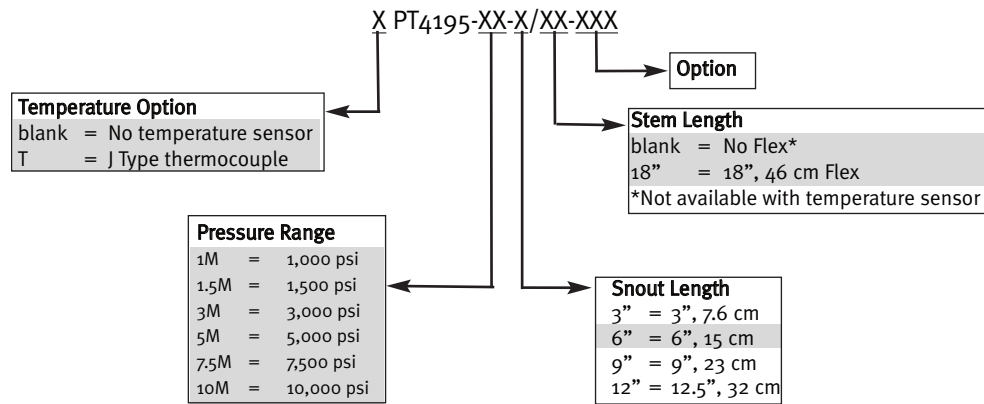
X PT4195-XX-X/XX-XXX

Option

Temperature Option
blank = No temperature sensor
T = J Type thermocouple

Stem Length
blank = No Flex*
18" = 18", 46 cm Flex
*Not available with temperature sensor

Pressure Range

| | | |
|---|---|---|
| 1M | = | 1,000 psi |
| 1.5M | = | 1,500 psi |
| 3M | = | 3,000 psi |
| 5M | = | 5,000 psi |
| 7.5M | = | 7,500 psi |
| 10M | = | 10,000 psi |

Snout Length
3" = 3", 7.6 cm
6" = 6", 15 cm
9" = 9", 23 cm
12" = 12.5", 32 cm